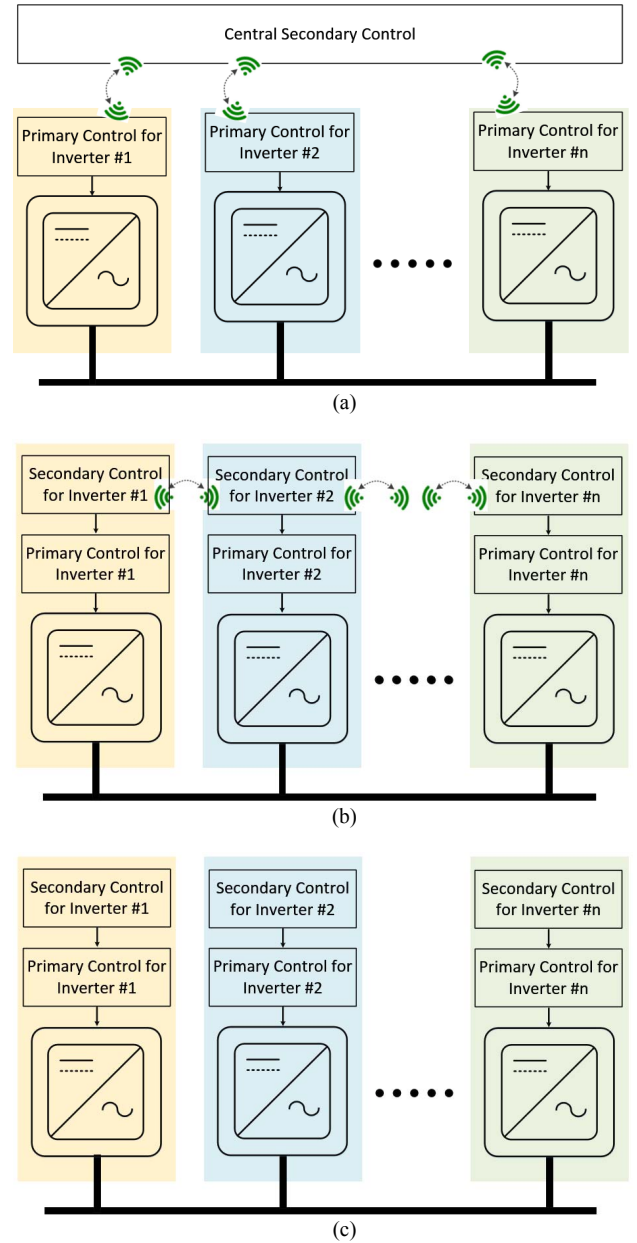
Central Secondary Control

Primary Control for Inverter #1

Primary Control for Inverter #2

Primary Control for Inverter #n

(a)

Secondary Control for Inverter #1

Secondary Control for Inverter #2

Secondary Control for Inverter #n

Primary Control for Inverter #1

Primary Control for Inverter #2

Primary Control for Inverter #n

(b)

Secondary Control for Inverter #1

Secondary Control for Inverter #2

Secondary Control for Inverter #n

Primary Control for Inverter #1

Primary Control for Inverter #2

Primary Control for Inverter #n

(c)